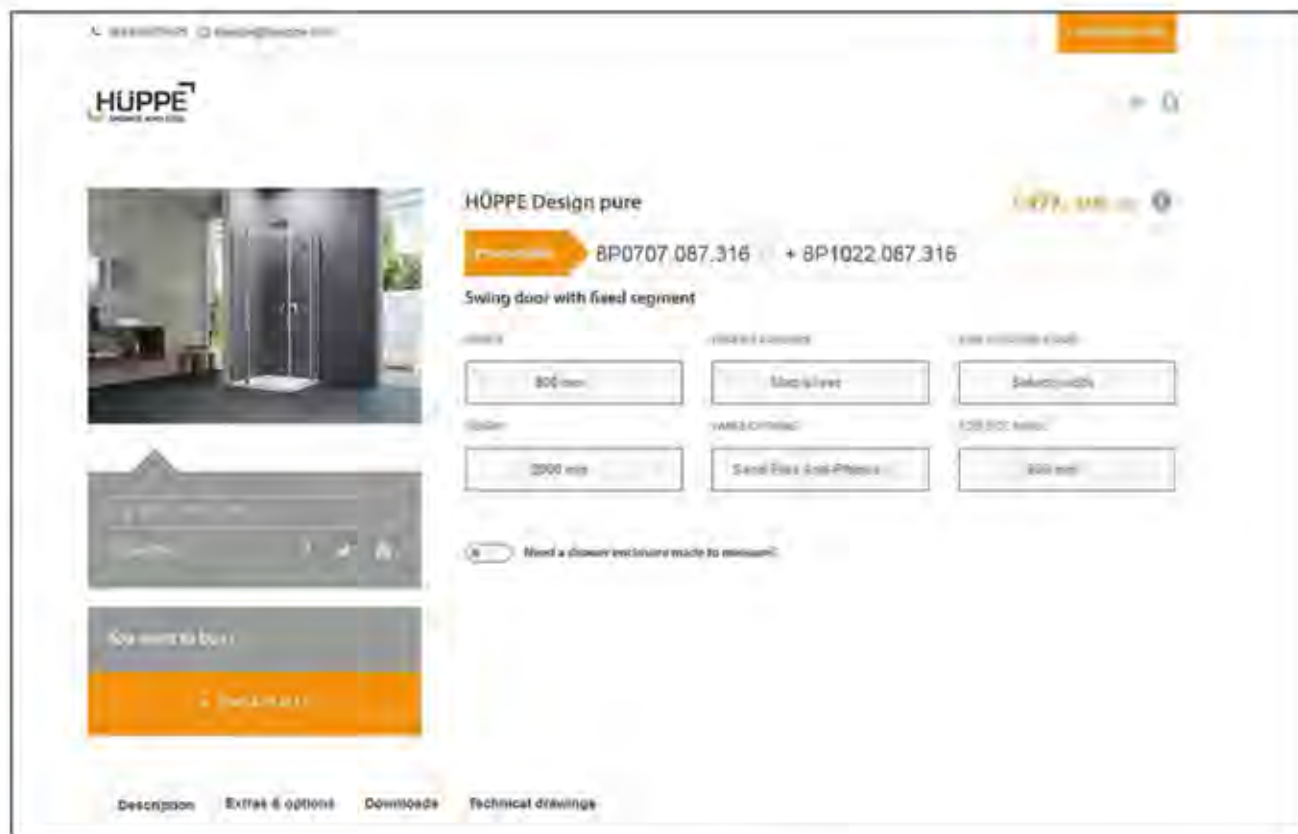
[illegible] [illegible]

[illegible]

HÜPPE

HÜPPE Design pure

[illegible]

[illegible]

8P0707.087.316 + 8P1022.087.316

Swing door with fixed segment

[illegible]

800 mm

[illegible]

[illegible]

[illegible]

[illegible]

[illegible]

2000 mm

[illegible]

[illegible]

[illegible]

800 mm

Need a shower enclosure made to measure?

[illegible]

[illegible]

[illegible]

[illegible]

Description Extras & options Downloads Technical drawings